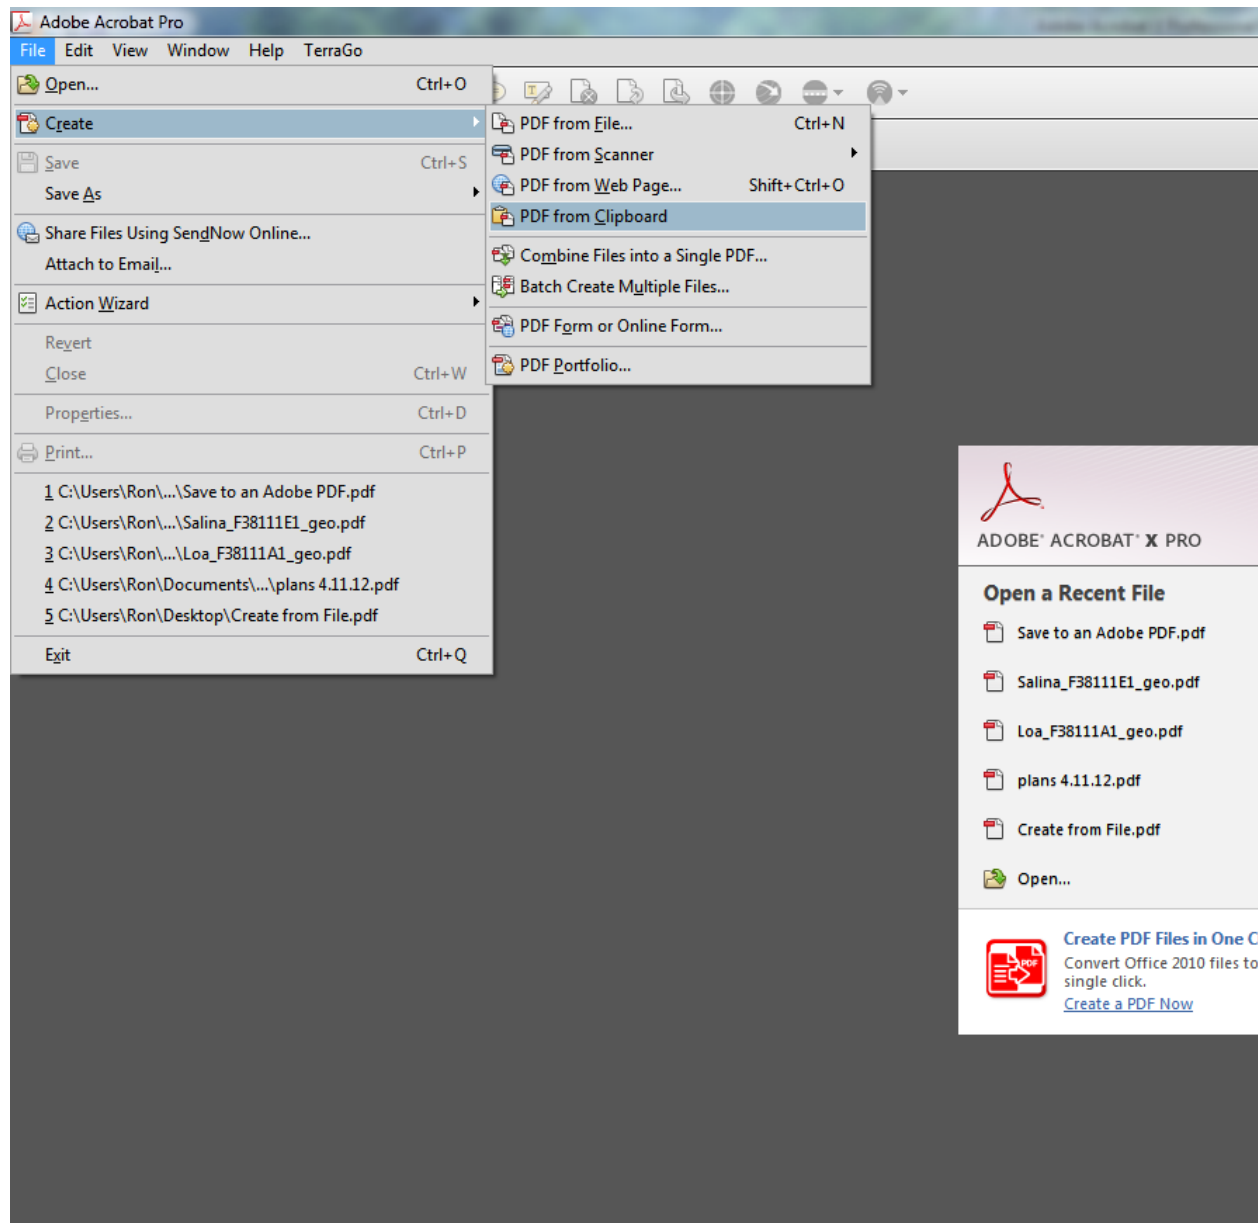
Adobe Acrobat Pro

File Edit View Window Help TerraGo

Open... Ctrl+O
Create
Save Ctrl+S
Save As
Share Files Using SendNow Online...
Attach to Email...
Action Wizard
Revert
Close Ctrl+W
Properties... Ctrl+D
Print... Ctrl+P
1 C:\Users\Ron\...\Save to an Adobe PDF.pdf
2 C:\Users\Ron\...\Salina_F38111E1_geo.pdf
3 C:\Users\Ron\...\Loa_F38111A1_geo.pdf
4 C:\Users\Ron\Documents\...\plans 4.11.12.pdf
5 C:\Users\Ron\Desktop\Create from File.pdf
Exit Ctrl+Q

PDF from File... Ctrl+N
PDF from Scanner
PDF from Web Page... Shift+Ctrl+O
PDF from Clipboard
Combine Files into a Single PDF...
Batch Create Multiple Files...
PDF Form or Online Form...
PDF Portfolio...

ADOBE® ACROBAT® X PRO

Open a Recent File
Save to an Adobe PDF.pdf
Salina_F38111E1_geo.pdf
Loa_F38111A1_geo.pdf
plans 4.11.12.pdf
Create from File.pdf
Open...

Create PDF Files in One C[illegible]
Convert Office 2010 files to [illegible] single click.
Create a PDF Now